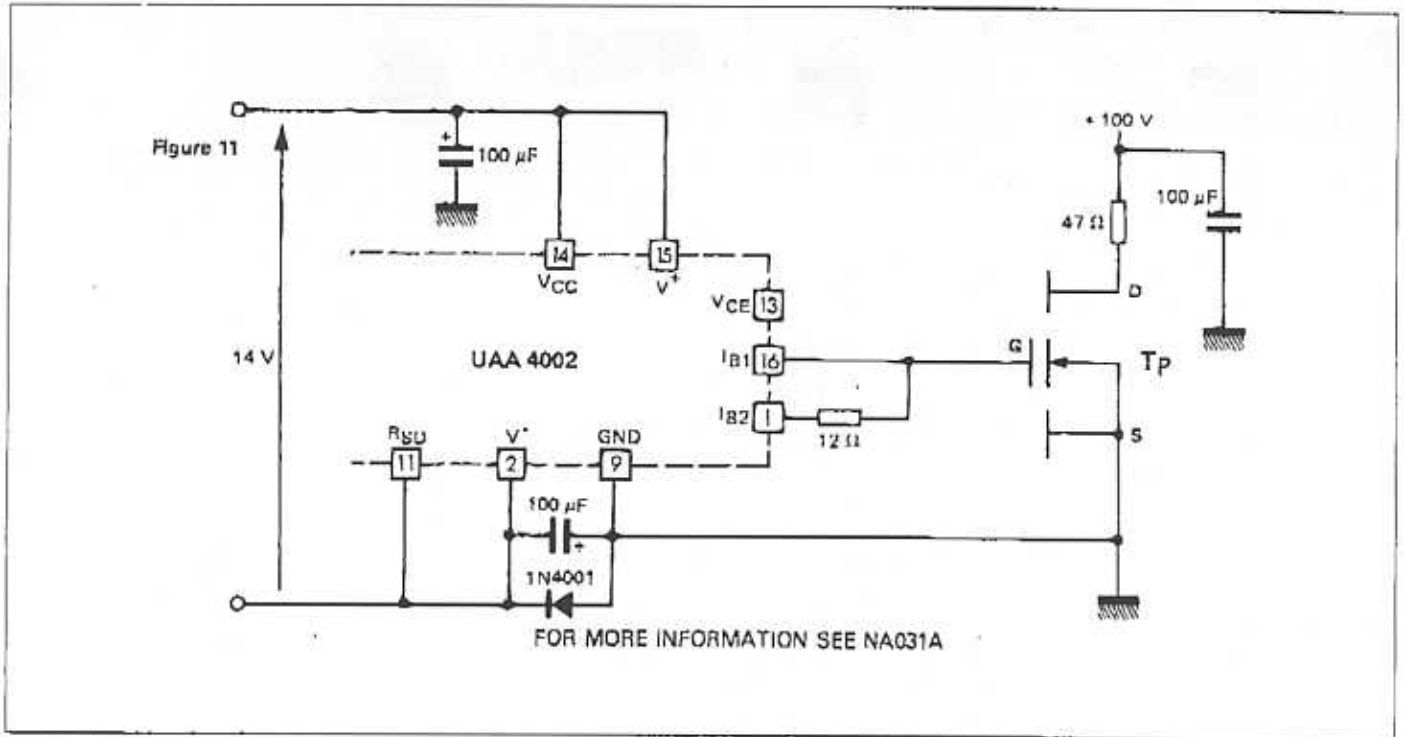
Figure 11

+
100 µF

14
$V_{CC}$
15
$V^+$

$V_{CE}$ 13

14 V

UAA 4002

$I_{B1}$ 16

$I_{B2}$ 1

12 Ω

$R_{SD}$
11
$V^-$
2
GND
9

100 µF
+

1N4001

FOR MORE INFORMATION SEE NA031A

+ 100 V

47 Ω

100 µF

D

G

TP

S